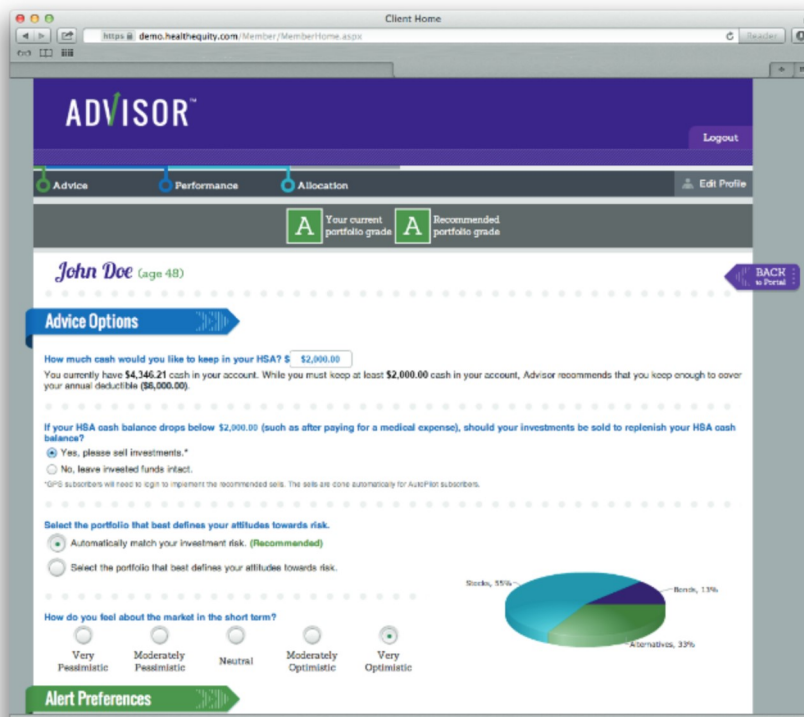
Client Home

https demo.healthequity.com/Member/MemberHome.aspx

Reader

ADVISOR™

Logout

Advice

Performance

Allocation

Edit Profile

A Your current portfolio grade

A Recommended portfolio grade

John Doe (age 48)

BACK to Portal

Advice Options

How much cash would you like to keep in your HSA? $ $2,000.00

You currently have **$4,346.21** cash in your account. While you must keep at least **$2,000.00** cash in your account, Advisor recommends that you keep enough to cover your annual deductible **($6,000.00)**.

If your HSA cash balance drops below $2,000.00 (such as after paying for a medical expense), should your investments be sold to replenish your HSA cash balance?

Yes, please sell investments.*

No, leave invested funds intact.

*GPS subscribers will need to login to implement the recommended sells. The sells are done automatically for AutoPilot subscribers.

Select the portfolio that best defines your attitudes towards risk.

Automatically match your investment risk. (Recommended)

Select the portfolio that best defines your attitudes towards risk.

Stocks, 55%

Bonds, 13%

Alternatives, 33%

How do you feel about the market in the short term?

Very Pessimistic

Moderately Pessimistic

Neutral

Moderately Optimistic

Very Optimistic

Alert Preferences